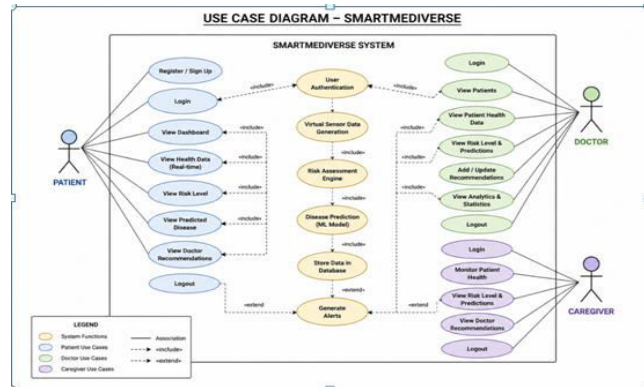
USE CASE DIAGRAM – SMARTMEDIVERSE

SMARTMEDIVERSE SYSTEM

Register / Sign Up

Login

View Dashboard

View Health Data (Real-time)

View Risk Level

View Predicted Disease

View Doctor Recommendations

Logout

PATIENT

User Authentication

Virtual Sensor Data Generation

Risk Assessment Engine

Disease Prediction (ML Model)

Store Data in Database

Generate Alerts

«include»

«include»

«include»

«include»

«include»

«include»

«include»

«include»

«include»

«include»

«include»

«extend»

«extend»

«extend»

«include»

«include»

«include»

«include»

Login

View Patients

View Patient Health Data

View Risk Level & Predictions

Add / Update Recommendations

View Analytics & Statistics

Logout

DOCTOR

Login

Monitor Patient Health

View Risk Level & Predictions

View Doctor Recommendations

Logout

CAREGIVER

LEGEND

System Functions

Patient Use Cases

Doctor Use Cases

Caregiver Use Cases

Association

«include»

«extend»